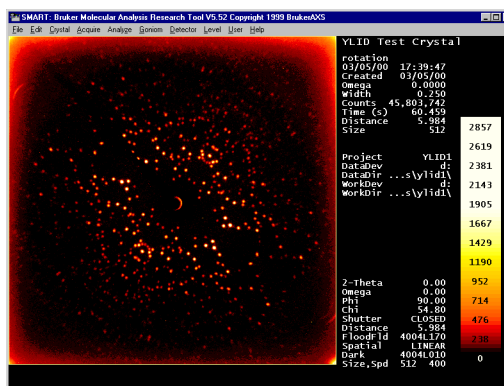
SMART: Bruker Molecular Analysis Research Tool V5.52 Copyright 1999 BrukerAXS

File Edit Crystal Acquire Analyze Goniom Detector Level User Help

YLID Test Crystal

rotation
03/05/00 17:39:47
Created 03/05/00
Omega 0.0000
Width 0.250
Counts 45,803,742
Time (s) 60.459
Distance 5.984
Size 512

Project YLID1
DataDev d:
DataDir ...s\ylid1\
WorkDev d:
WorkDir ...s\ylid1\

2-Theta 0.00
Omega 0.00
Phi 90.00
Chi 54.80
Shutter CLOSED
Distance 5.984
FloodFld 4004L170
Spatial LINEAR
Dark 4004L010
Size,Spd 512 400

2857
2619
2381
2143
1905
1667
1429
1190
952
714
476
238
0